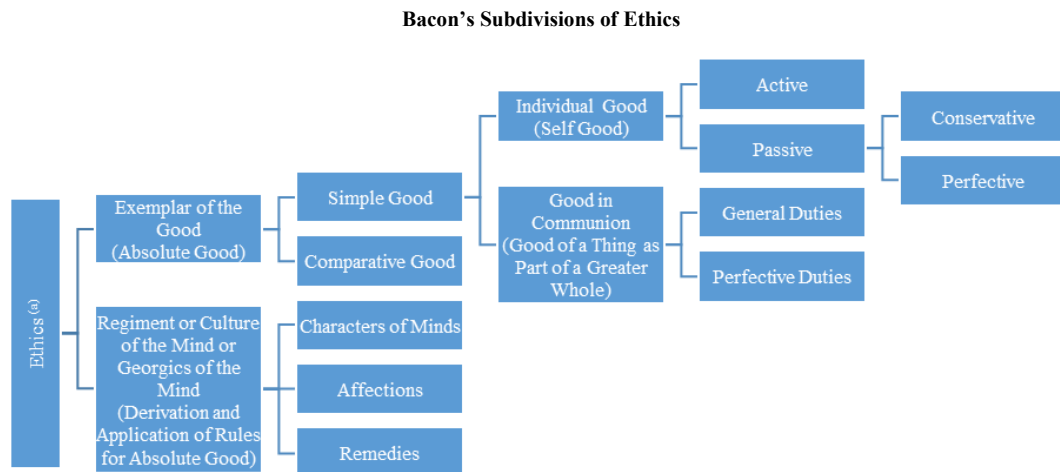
Bacon's Subdivisions of Ethics

Ethics$^{(a)}$

Exemplar of the Good (Absolute Good)

Simple Good

Comparative Good

Individual Good (Self Good)

Good in Communion (Good of a Thing as Part of a Greater Whole)

Active

Passive

Conservative

Perfective

General Duties

Perfective Duties

Regiment or Culture of the Mind or Georgics of the Mind (Derivation and Application of Rules for Absolute Good)

Characters of Minds

Affections

Remedies